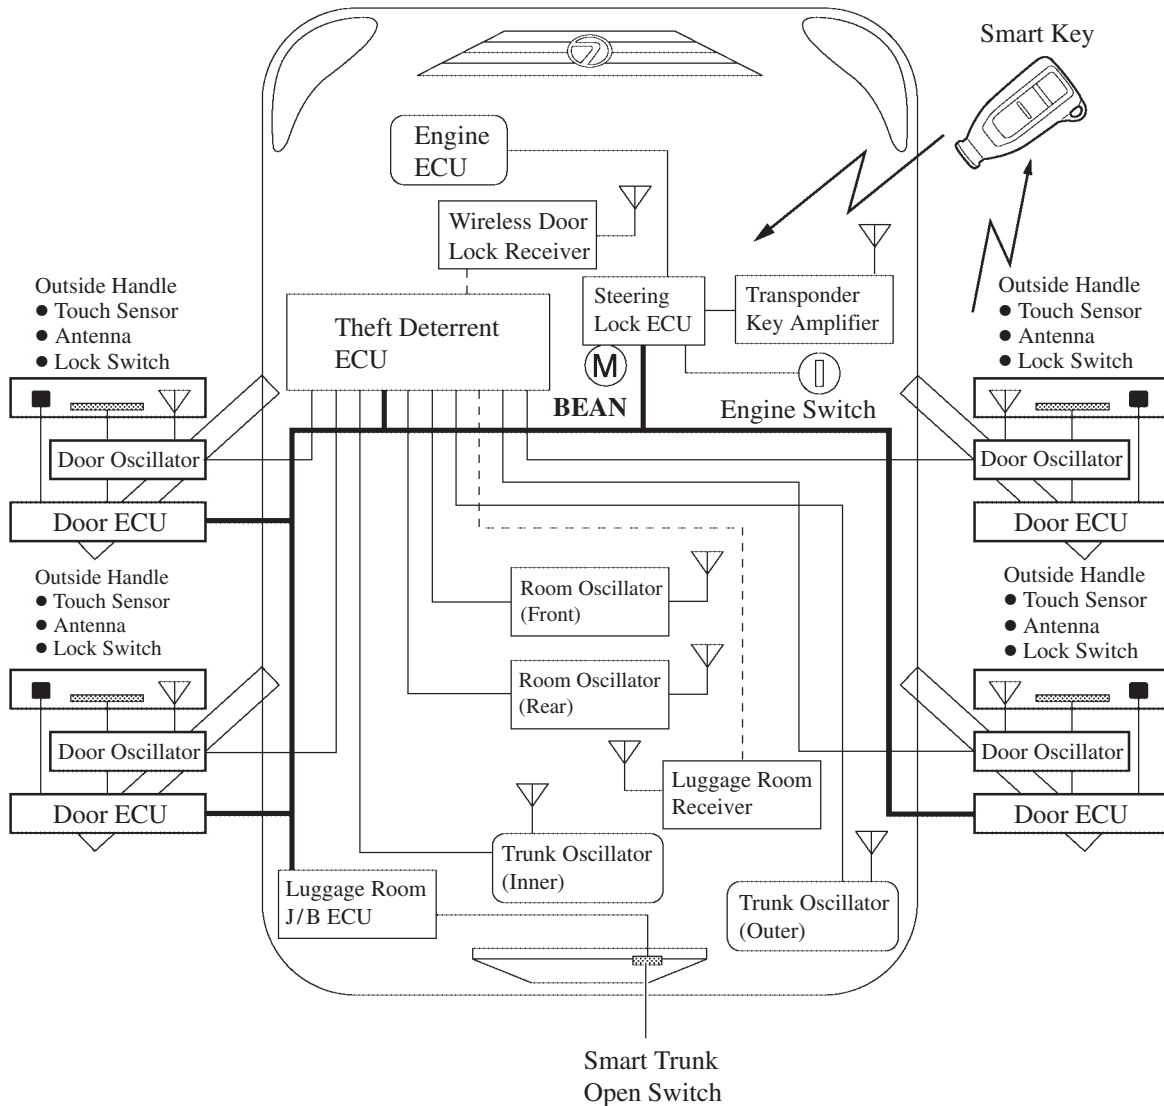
Smart Key

Engine ECU

Wireless Door Lock Receiver

Outside Handle
● Touch Sensor
● Antenna
● Lock Switch

Theft Deterrent ECU

Steering Lock ECU

Transponder Key Amplifier

Outside Handle
● Touch Sensor
● Antenna
● Lock Switch

M

BEAN

Engine Switch

Door Oscillator

Door Oscillator

Door ECU

Door ECU

Outside Handle
● Touch Sensor
● Antenna
● Lock Switch

Room Oscillator (Front)

Outside Handle
● Touch Sensor
● Antenna
● Lock Switch

Room Oscillator (Rear)

Door Oscillator

Door Oscillator

Luggage Room Receiver

Door ECU

Door ECU

Trunk Oscillator (Inner)

Luggage Room J/B ECU

Trunk Oscillator (Outer)

Smart Trunk Open Switch